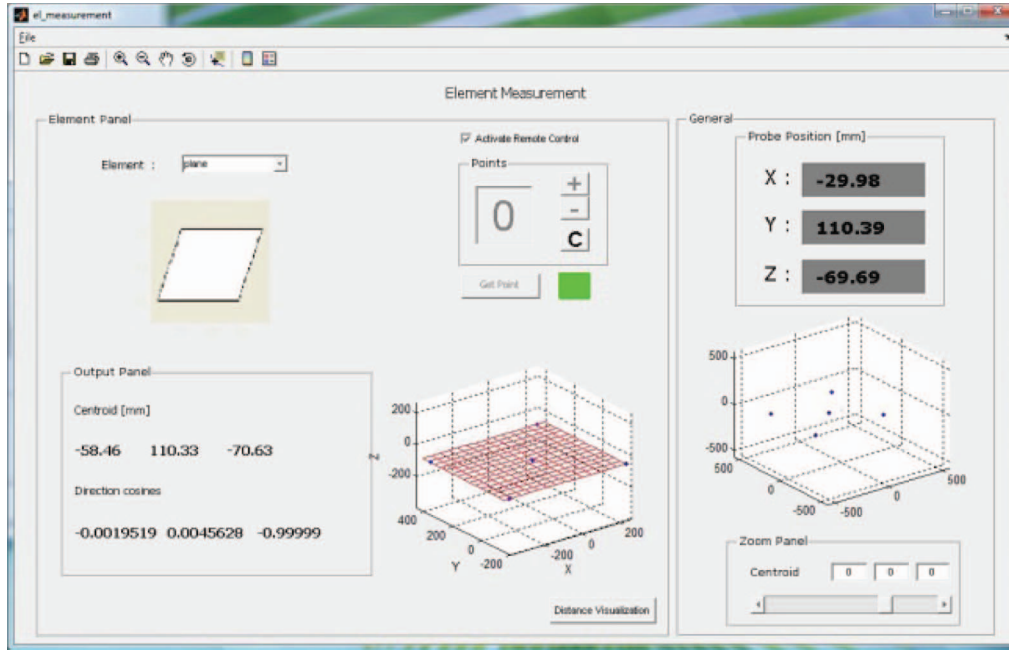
el_measurement

File

Element Measurement

Element Panel

Element : plane

Activate Remote Control

Points

0

+

-

C

Get Point

Output Panel

Centroid [mm]

-58.46 110.33 -70.63

Direction cosines

-0.0019519 0.0045628 -0.99999

200
0
-200
Z
400
200
0
Y
-200
-200
0
200
X

Distance Visualization

General

Probe Position [mm]

X : -29.98

Y : 110.39

Z : -69.69

500
0
-500
500
0
-500
-500
0
500

Zoom Panel

Centroid 0 0 0